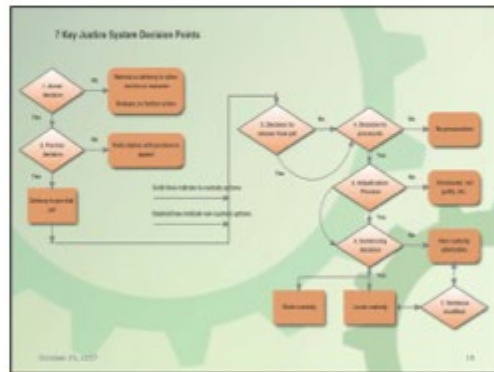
7 Key Justice System Decision Points

1. Arrest decision

No

Release a person to other decision or outcome

Dialogue, no further action

Yes

2. Pretrial decision

Yes

Public/diversion with provisions to appear

Delivery to pre-trial jail

3. Decision to release from jail

No

Yes

4. Decision to prosecute

No

No prosecution

Yes

Solid lines indicate in-custody options

Dashed lines indicate non-custody options

5. Adjudication Process

No

Dismissals, not guilty, etc.

Yes

6. Sentencing decision

Non-custody alternative

State custody

Local custody

7. Sentence modified

October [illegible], 2017

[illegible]